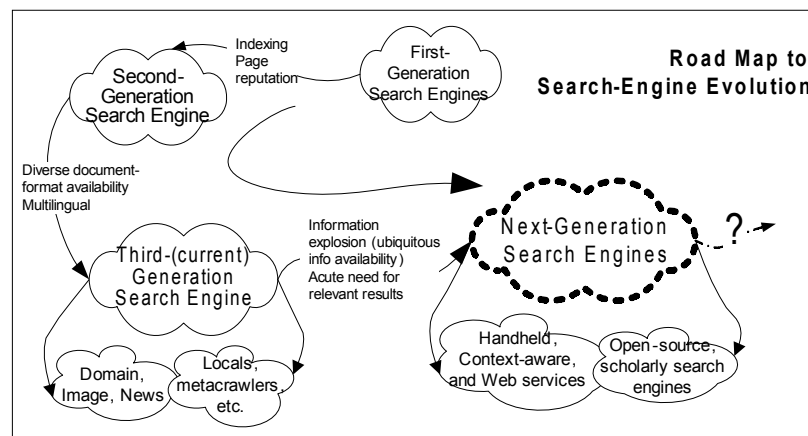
Road Map to Search-Engine Evolution

First-Generation Search Engines

Indexing
Page reputation

Second-Generation Search Engine

Diverse document-format availability
Multilingual

Third-(current) Generation Search Engine

Information explosion (ubiquitous info availability)
Acute need for relevant results

Next-Generation Search Engines

?

Domain, Image, News

Locals, metacrawlers, etc.

Handheld, Context-aware, and Web services

Open-source, scholarly search engines